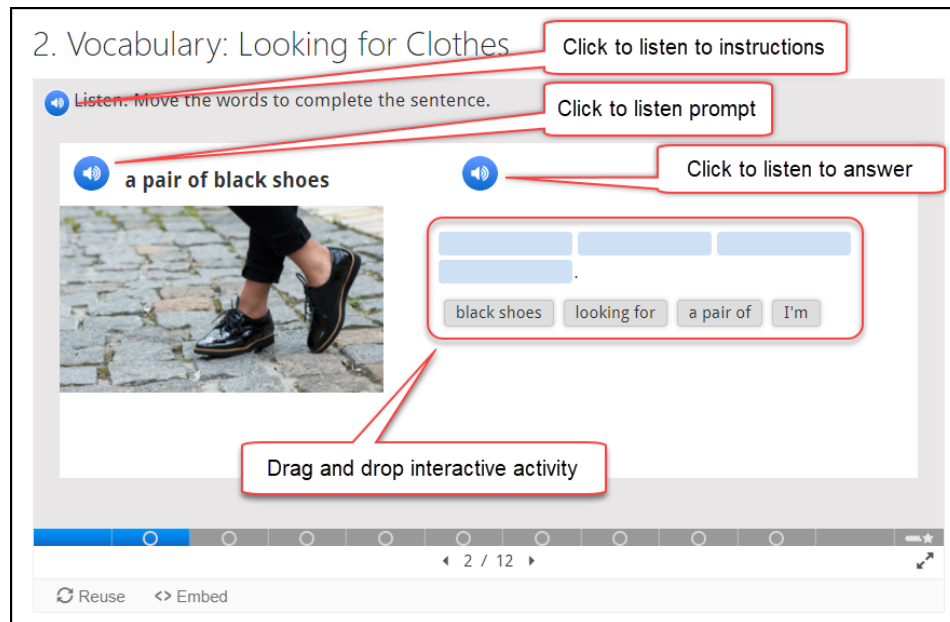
2. Vocabulary: Looking for Clothes

Click to listen to instructions

Listen. Move the words to complete the sentence.

Click to listen prompt

a pair of black shoes

Click to listen to answer

.

black shoes looking for a pair of I'm

Drag and drop interactive activity

2 / 12

Reuse <> Embed